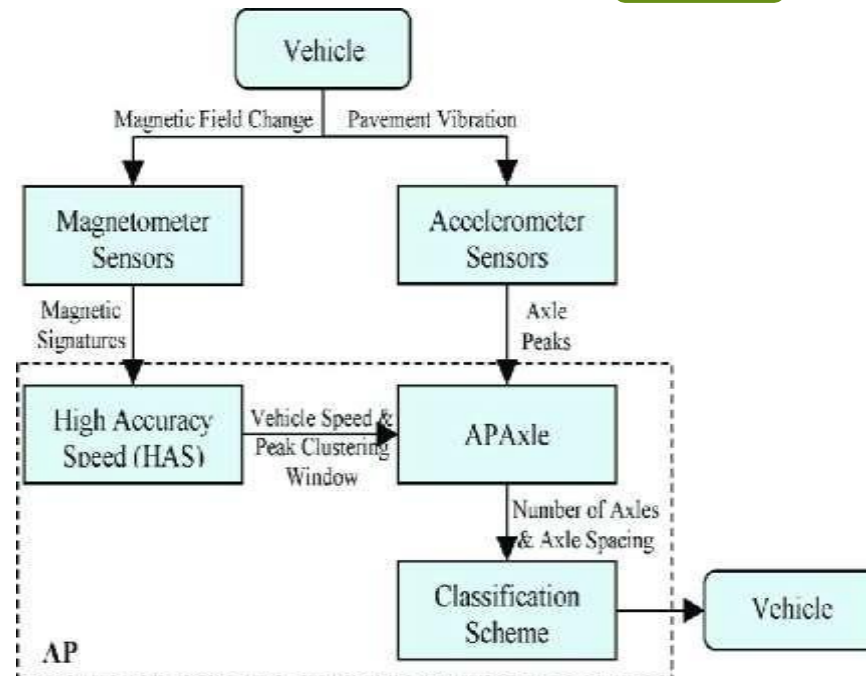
Vehicle

Magnetic Field Change

Pavement Vibration

Magnetometer Sensors

Accelerometer Sensors

Magnetic Signatures

Axle Peaks

High Accuracy Speed (HAS)

Vehicle Speed & Peak Clustering Window

APAxle

Number of Axles & Axle Spacing

Classification Scheme

Vehicle

AP